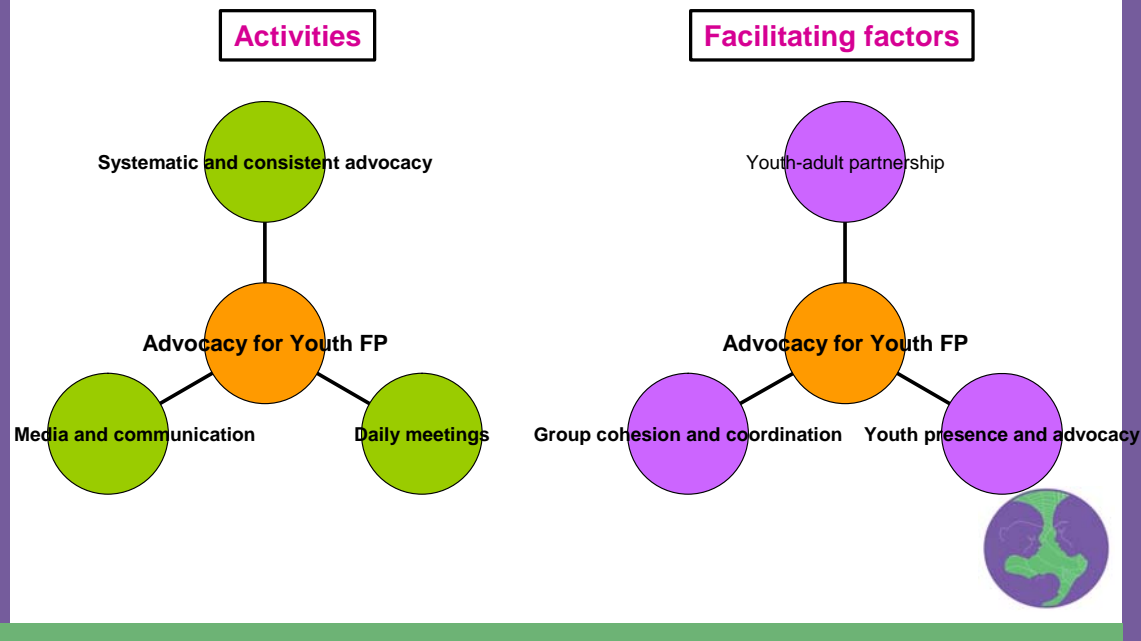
Activities

Systematic and consistent advocacy

Advocacy for Youth FP

Media and communication

Daily meetings

Facilitating factors

Youth-adult partnership

Advocacy for Youth FP

Group cohesion and coordination

Youth presence and advocacy